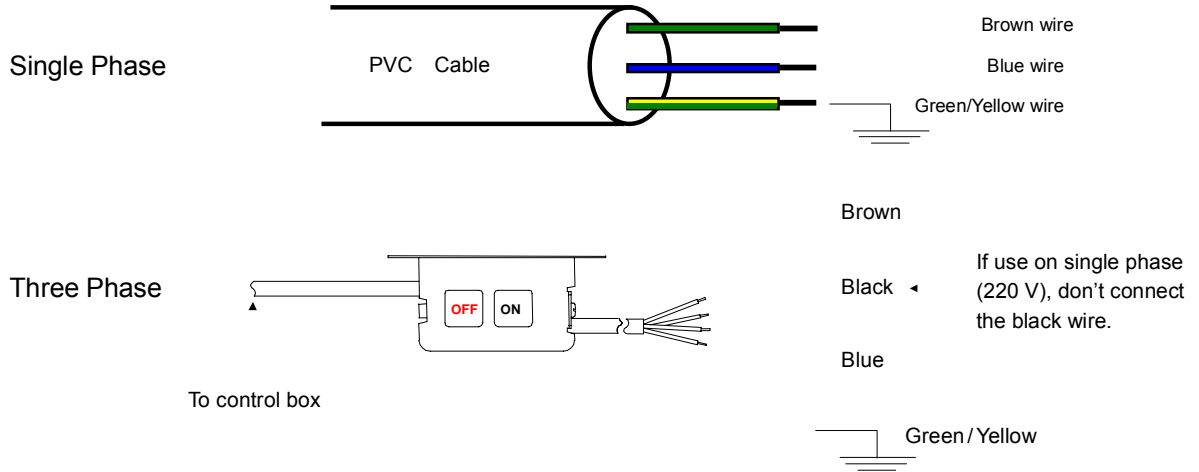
Single Phase

PVC Cable

Brown wire

Blue wire

Green/Yellow wire

Three Phase

OFF

ON

To control box

Brown

Black

If use on single phase (220 V), don't connect the black wire.

Blue

Green / Yellow